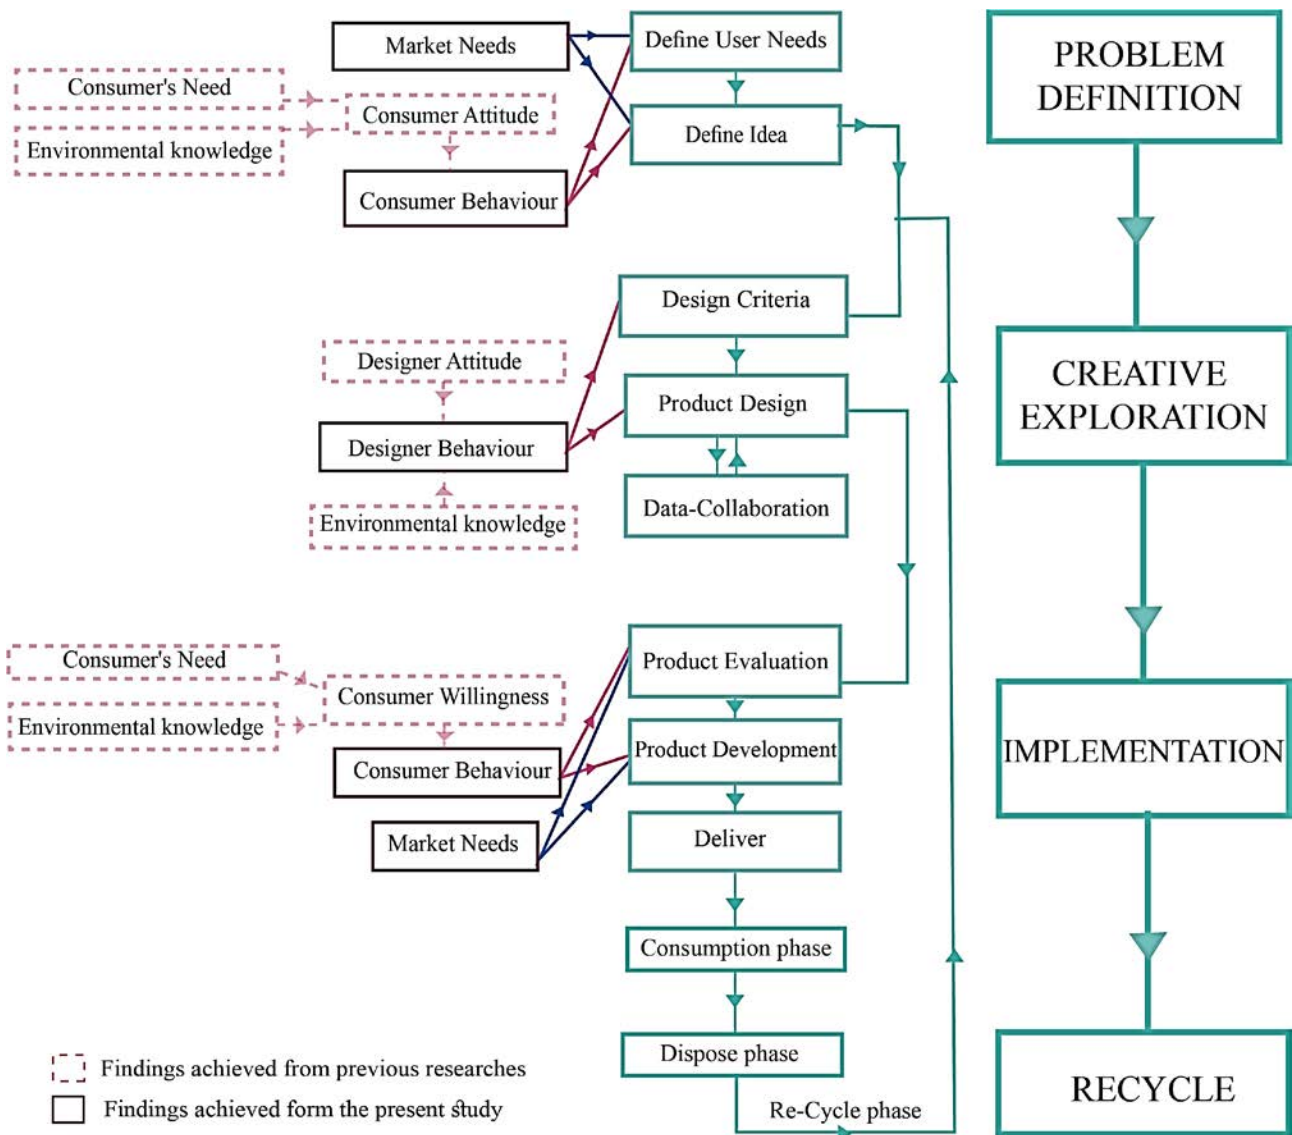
Market Needs

Define User Needs

PROBLEM DEFINITION

Consumer's Need

Consumer Attitude

Environmental knowledge

Define Idea

Consumer Behaviour

Design Criteria

Designer Attitude

Product Design

CREATIVE EXPLORATION

Designer Behaviour

Data-Collaboration

Environmental knowledge

Consumer's Need

Product Evaluation

Consumer Willingness

Environmental knowledge

Product Development

IMPLEMENTATION

Consumer Behaviour

Market Needs

Deliver

Consumption phase

Dispose phase

RECYCLE

Findings achieved from previous researches

Findings achieved form the present study

Re-Cycle phase